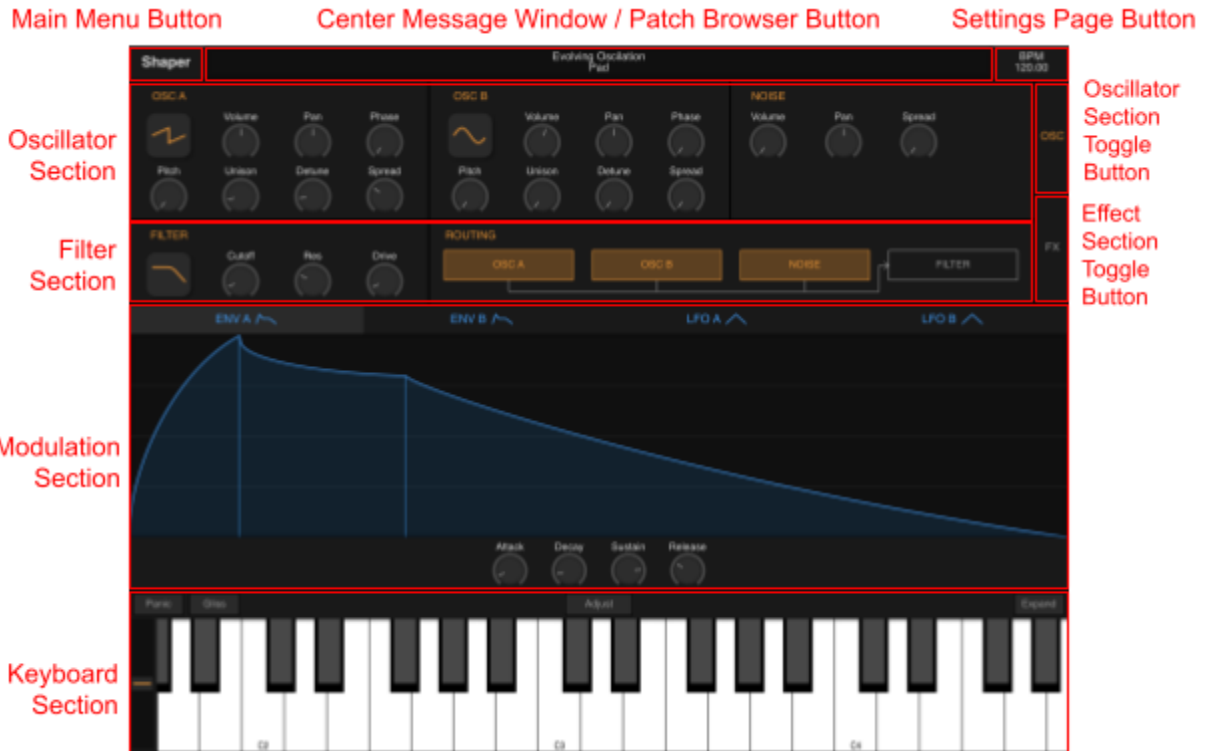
Main Menu Button

Center Message Window / Patch Browser Button

Settings Page Button

Shaper

Evolving Oscillation
Pad

BPM
120.00

Oscillator Section

OSC A

Volume

Pan

Phase

Pitch

Unison

Detune

Spread

OSC B

Volume

Pan

Phase

Pitch

Unison

Detune

Spread

NOISE

Volume

Pan

Spread

OSC

Oscillator Section Toggle Button

Filter Section

FILTER

Cutoff

Res

Drive

ROUTING

OSC A

OSC B

NOISE

FILTER

FX

Effect Section Toggle Button

Modulation Section

ENV A

ENV B

LFO A

LFO B

Attack

Decay

Sustain

Release

Keyboard Section

Panic

Gliss

Adjust

Expand

C2

C3

C4